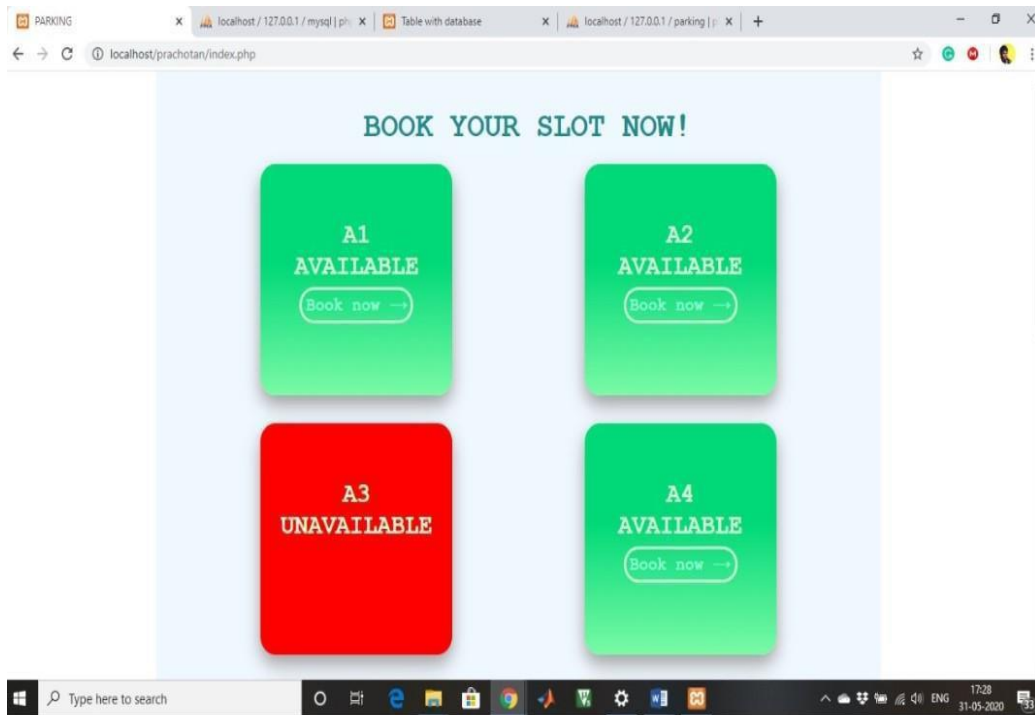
PARKING ×
localhost / 127.0.0.1 / mysql | ph ×
Table with database ×
localhost / 127.0.0.1 / parking | p ×
+

localhost/prachotan/index.php

BOOK YOUR SLOT NOW!

A1
AVAILABLE
Book now →

A2
AVAILABLE
Book now →

A3
UNAVAILABLE

A4
AVAILABLE
Book now →

Type here to search

ENG 17:28 31-05-2020